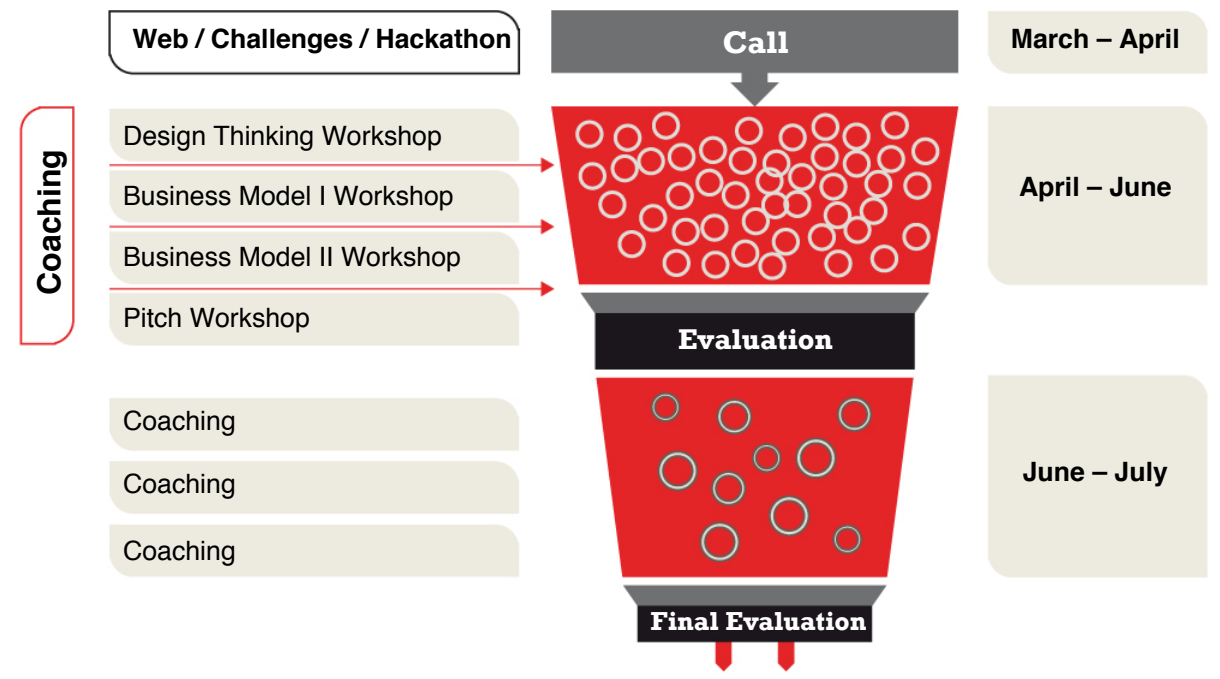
Web / Challenges / Hackathon

Call

March – April

Coaching

Design Thinking Workshop

Business Model I Workshop

Business Model II Workshop

Pitch Workshop

April – June

Evaluation

Coaching

Coaching

Coaching

June – July

Final Evaluation